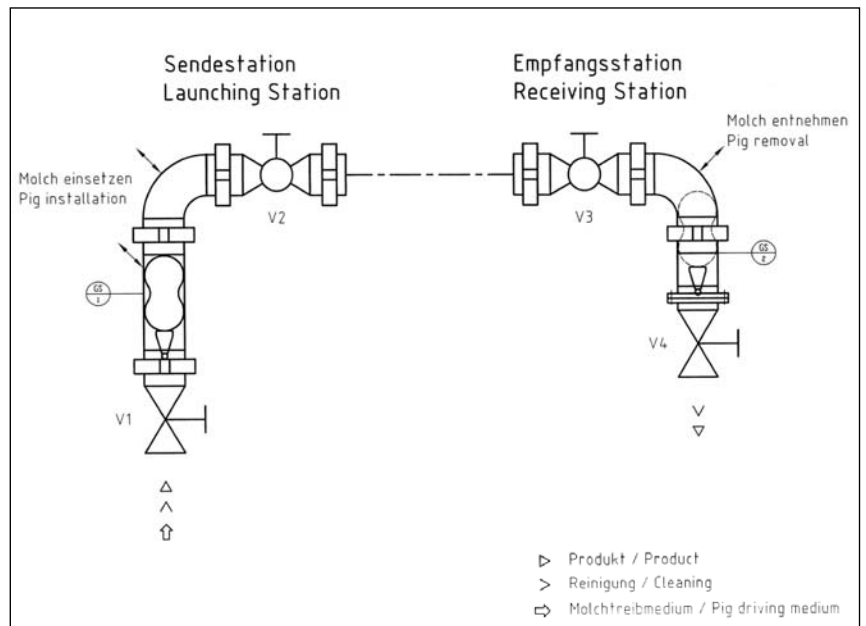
Sendestation
Launching Station

Empfangsstation
Receiving Station

Molch entnehmen
Pig removal

Molch einsetzen
Pig installation

V2

V3

$\frac{GS}{1}$

$\frac{GS}{2}$

V4

V1

▷ Produkt / Product
> Reinigung / Cleaning
⇨ Molchtreibmedium / Pig driving medium